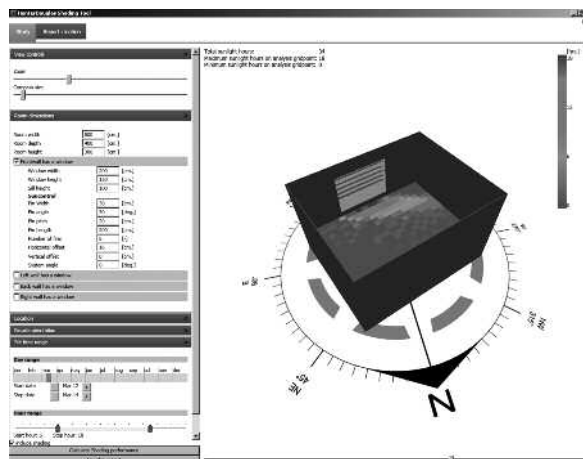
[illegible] Shading Tool

Study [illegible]

View control

Zoom

Camera view

Room dimensions

Room width 400 [cm]
Room depth 400 [cm]
Room height 300 [cm]

Front wall has a window

Window width 200 [cm]
Window height 100 [cm]
Sill height 100 [cm]
Horizontal
Fin width 20 [cm]
Fin angle 90 [deg]
Fin pitch 20 [cm]
Fin length 200 [cm]
Number of fins 5 [-]
Horizontal offset 0 [cm]
Vertical offset 0 [cm]
System angle 0 [deg]

Left wall has a window
Back wall has a window
Right wall has a window

Location
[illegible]
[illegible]

Date range
Jan Feb Mar Apr May Jun Jul Aug Sep Oct Nov Dec
Start date Mar 12
Stop date Mar 14

Hour range
Start hour: 8 Stop hour: 16

Calculate Shading performance

Total sunlight hours: 34
Maximum sunlight hours on analysis gridpoint: 18
Minimum sunlight hours on analysis gridpoint: 0

[hrs]

N
NE
SW
NW
SE